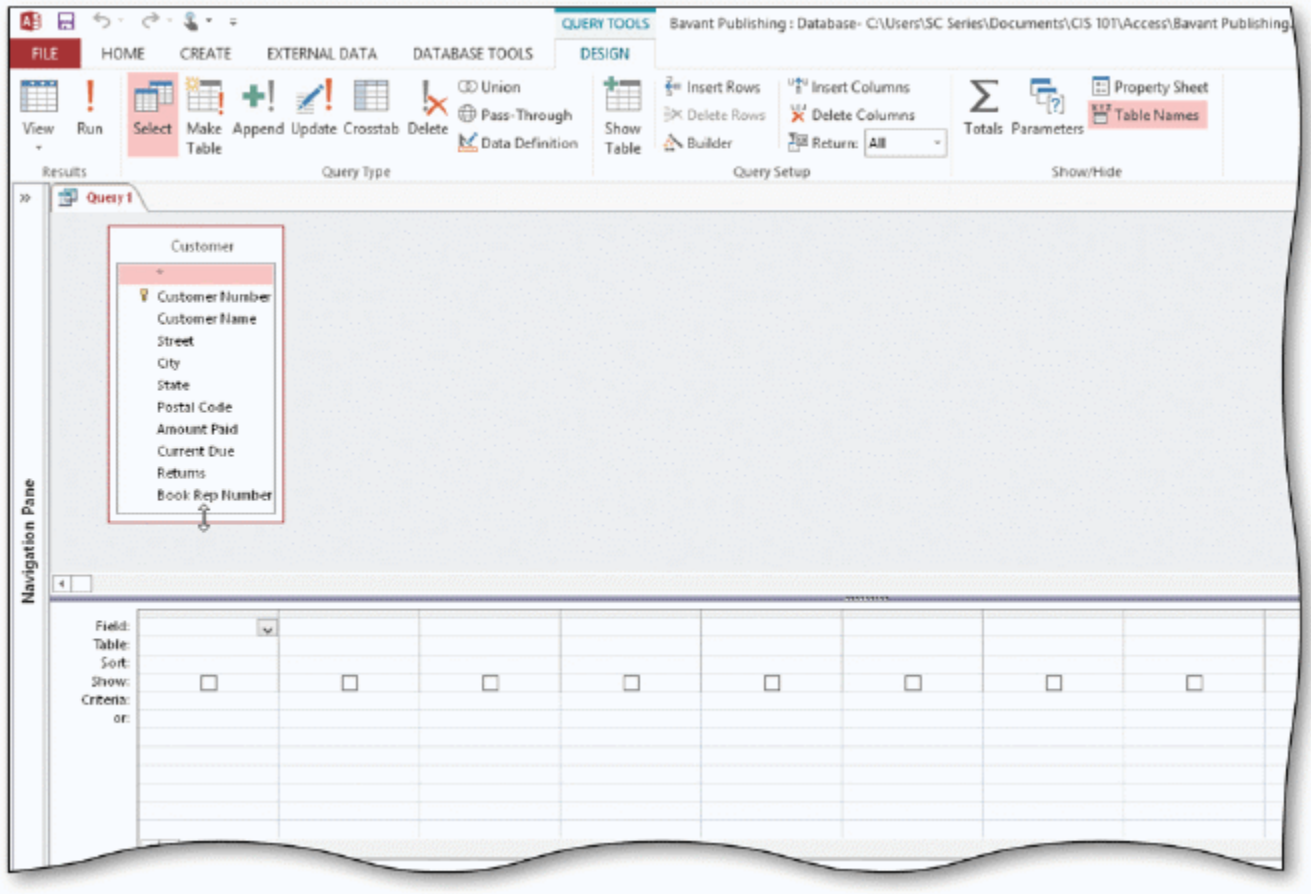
QUERY TOOLS

Bavant Publishing : Database- C:\Users\SC Series\Documents\CIS 101\Access\Bavant Publishing

FILE HOME CREATE EXTERNAL DATA DATABASE TOOLS DESIGN

View Run

Results

Select Make Table Append Update Crosstab Delete Union Pass-Through Data Definition

Query Type

Show Table Insert Rows Delete Rows Builder Insert Columns Delete Columns Return: All

Query Setup

Totals Parameters Property Sheet Table Names

Show/Hide

Query 1

Navigation Pane

Customer

*
Customer Number
Customer Name
Street
City
State
Postal Code
Amount Paid
Current Due
Returns
Book Rep Number

Field:
Table:
Sort:
Show:
Criteria:
or: